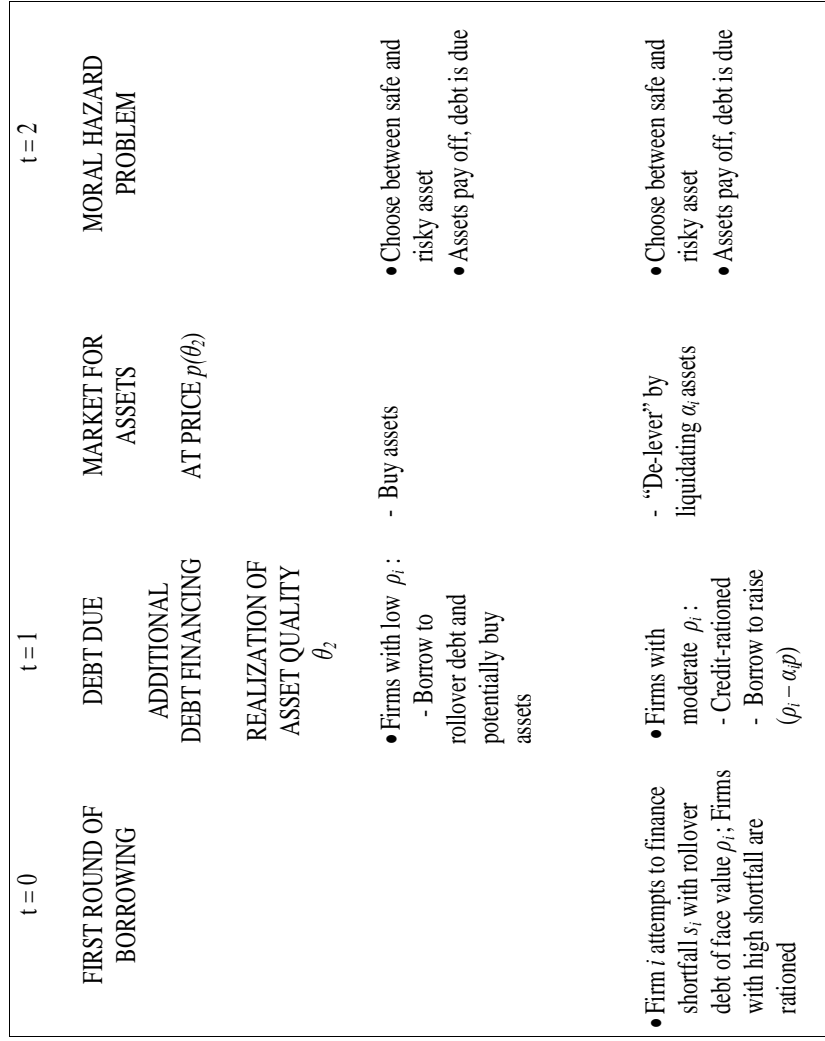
t = 0

FIRST ROUND OF BORROWING

• Firm $i$ attempts to finance shortfall $s_i$ with rollover debt of face value $\rho_i$; Firms with high shortfall are rationed

t = 1

DEBT DUE

ADDITIONAL DEBT FINANCING

REALIZATION OF ASSET QUALITY $\theta_2$

MARKET FOR ASSETS

AT PRICE $p(\theta_2)$

• Firms with low $\rho_i$ :
- Borrow to rollover debt and potentially buy assets

- Buy assets

• Firms with moderate $\rho_i$ :
- Credit-rationed
- Borrow to raise $(\rho_i - \alpha_i p)$

- "De-lever" by liquidating $\alpha_i$ assets

t = 2

MORAL HAZARD PROBLEM

• Choose between safe and risky asset
• Assets pay off, debt is due

• Choose between safe and risky asset
• Assets pay off, debt is due